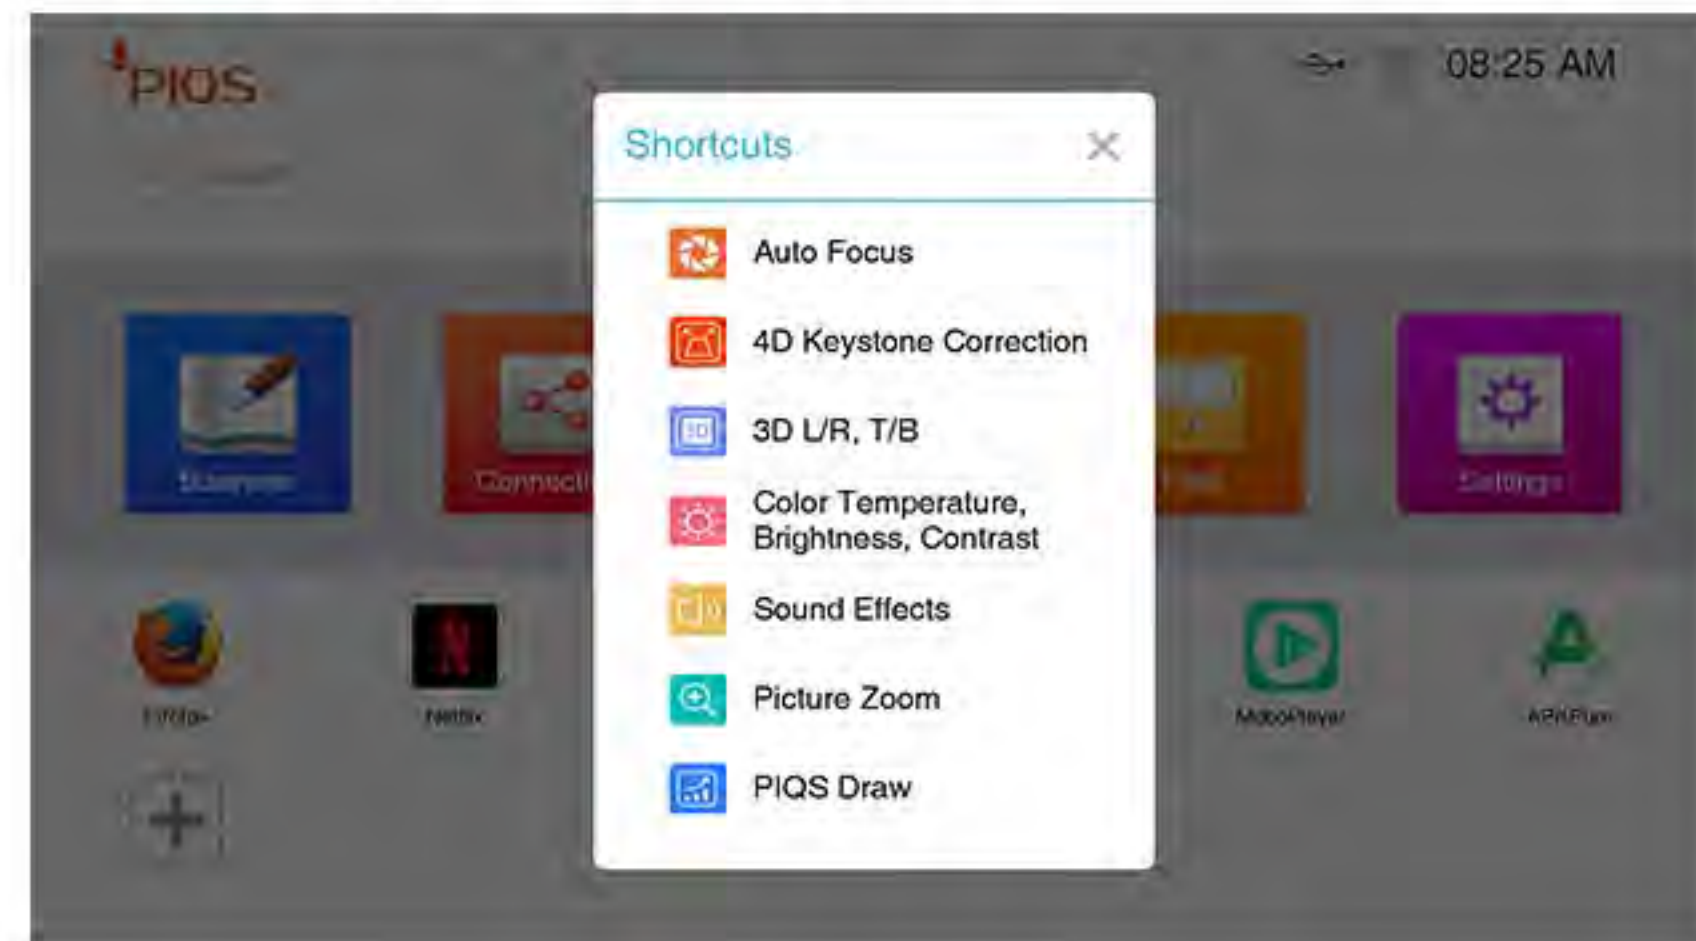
PIQS

08:25 AM

Shortcuts

Auto Focus

4D Keystone Correction

3D L/R, T/B

Color Temperature, Brightness, Contrast

Sound Effects

Picture Zoom

PIQS Draw

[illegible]

Connect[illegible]

Settings

Firefox

Netflix

MoboPlayer

APKPure